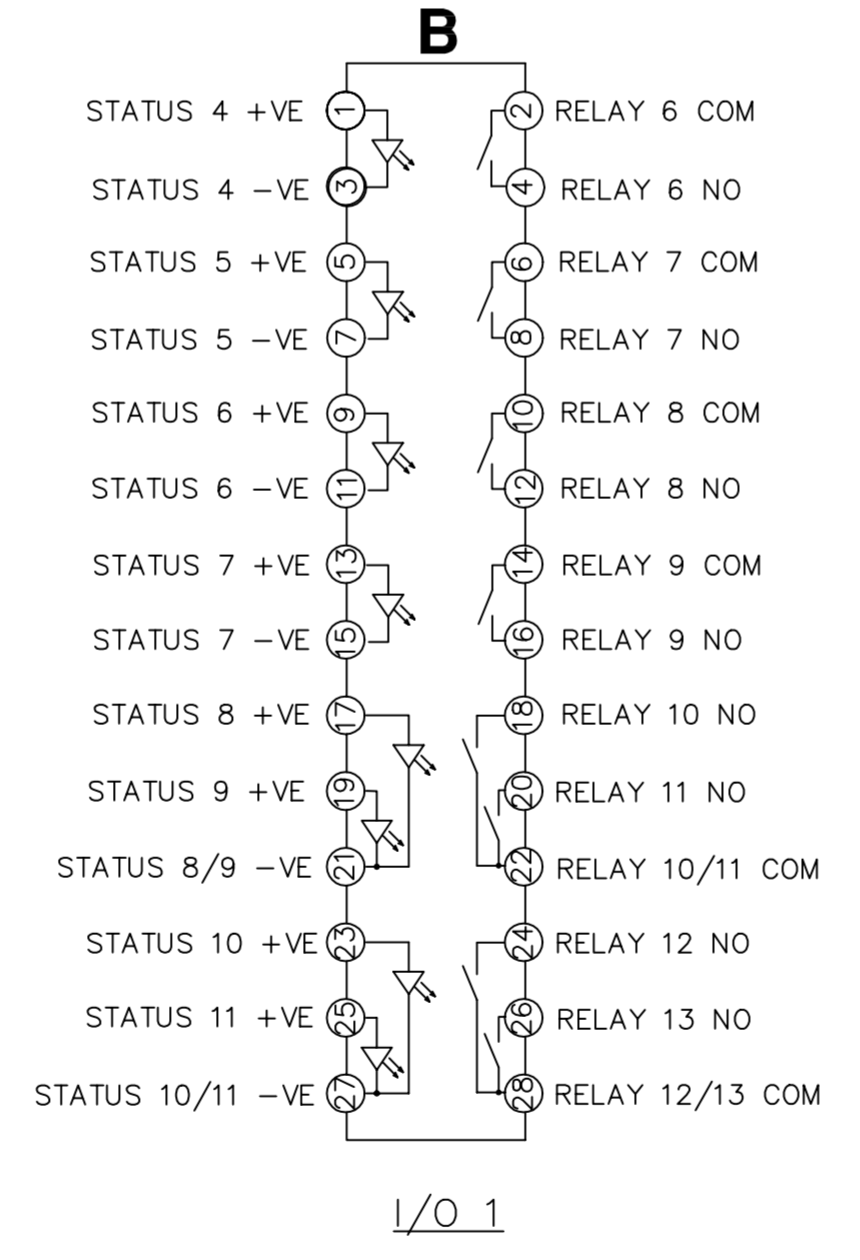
B

STATUS 4 +VE 1
2 RELAY 6 COM
STATUS 4 −VE 3
4 RELAY 6 NO
STATUS 5 +VE 5
6 RELAY 7 COM
STATUS 5 −VE 7
8 RELAY 7 NO
STATUS 6 +VE 9
10 RELAY 8 COM
STATUS 6 −VE 11
12 RELAY 8 NO
STATUS 7 +VE 13
14 RELAY 9 COM
STATUS 7 −VE 15
16 RELAY 9 NO
STATUS 8 +VE 17
18 RELAY 10 NO
STATUS 9 +VE 19
20 RELAY 11 NO
STATUS 8/9 −VE 21
22 RELAY 10/11 COM
STATUS 10 +VE 23
24 RELAY 12 NO
STATUS 11 +VE 25
26 RELAY 13 NO
STATUS 10/11 −VE 27
28 RELAY 12/13 COM

I/O 1